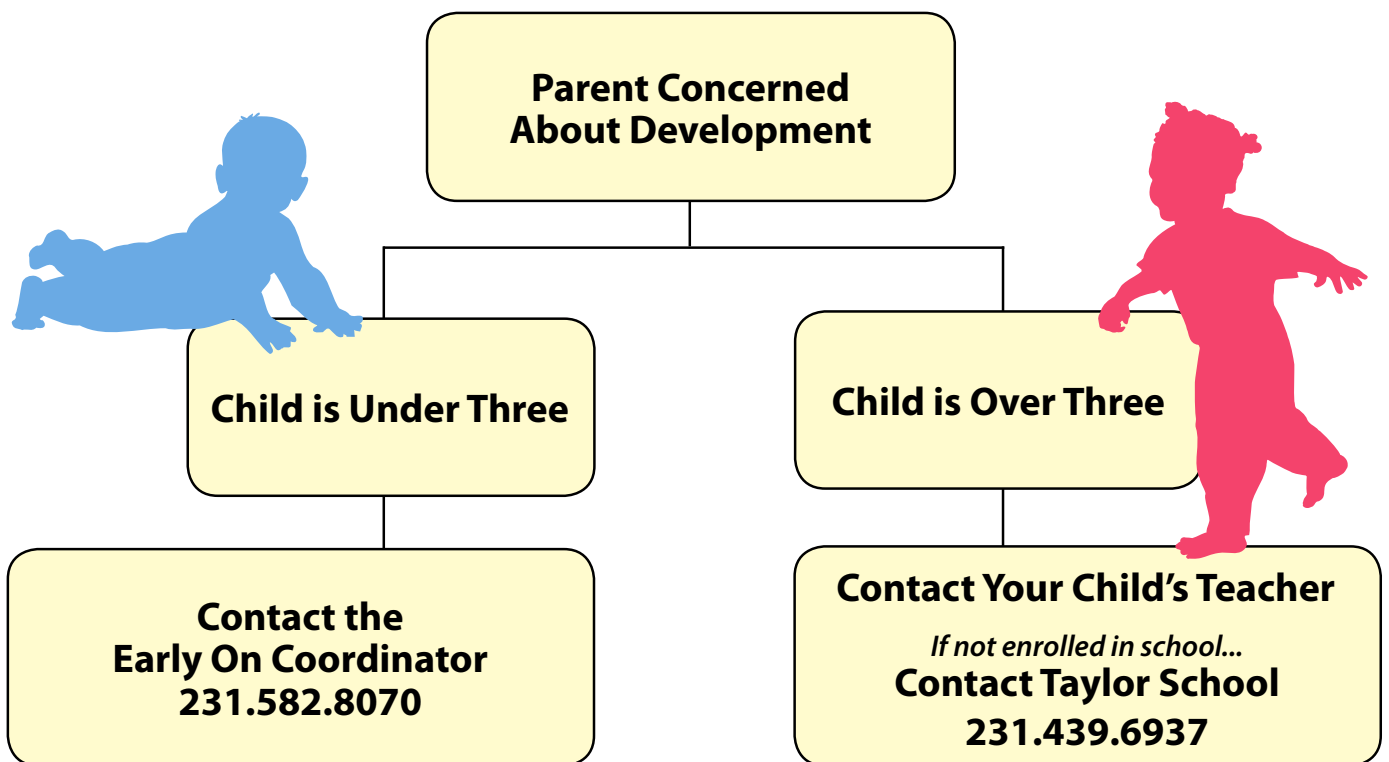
Parent Concerned About Development

Child is Under Three

Child is Over Three

Contact the Early On Coordinator 231.582.8070

Contact Your Child's Teacher

If not enrolled in school...

Contact Taylor School 231.439.6937